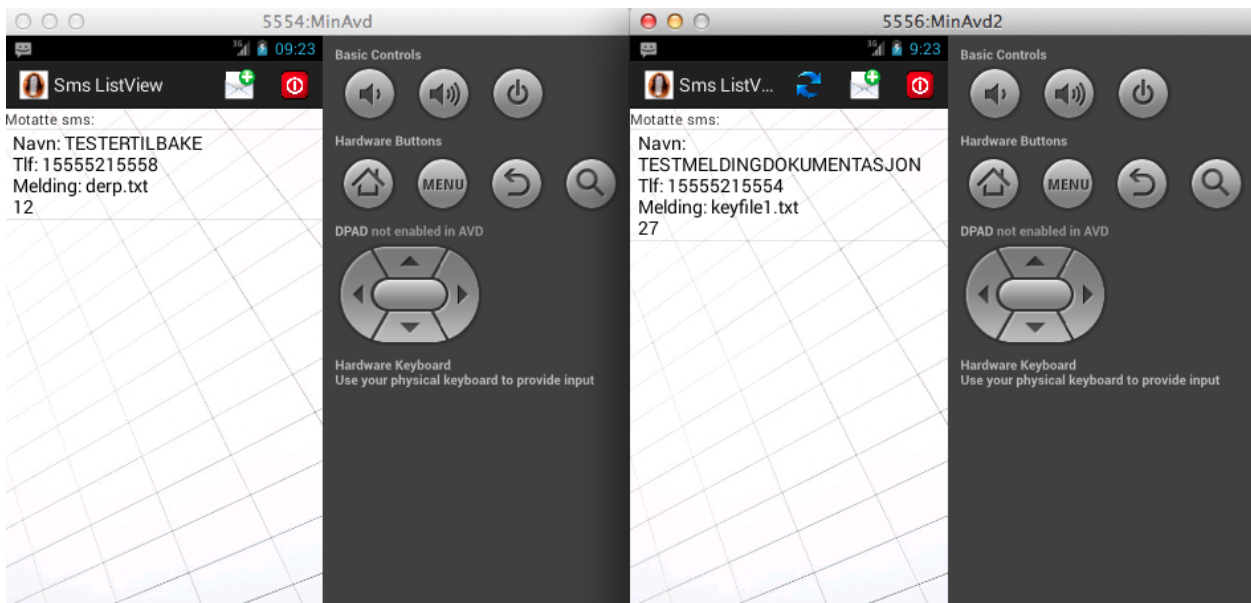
5554:MinAvd

3G 09:23

Sms ListView

Motatte sms:

Navn: TESTERTILBAKE
Tlf: 15555215558
Melding: derp.txt
12

Basic Controls

Hardware Buttons

MENU

DPAD not enabled in AVD

Hardware Keyboard
Use your physical keyboard to provide input

5556:MinAvd2

3G 9:23

Sms ListV...

Motatte sms:

Navn:
TESTMELDINGDOKUMENTASJON
Tlf: 15555215554
Melding: keyfile1.txt
27

Basic Controls

Hardware Buttons

MENU

DPAD not enabled in AVD

Hardware Keyboard
Use your physical keyboard to provide input